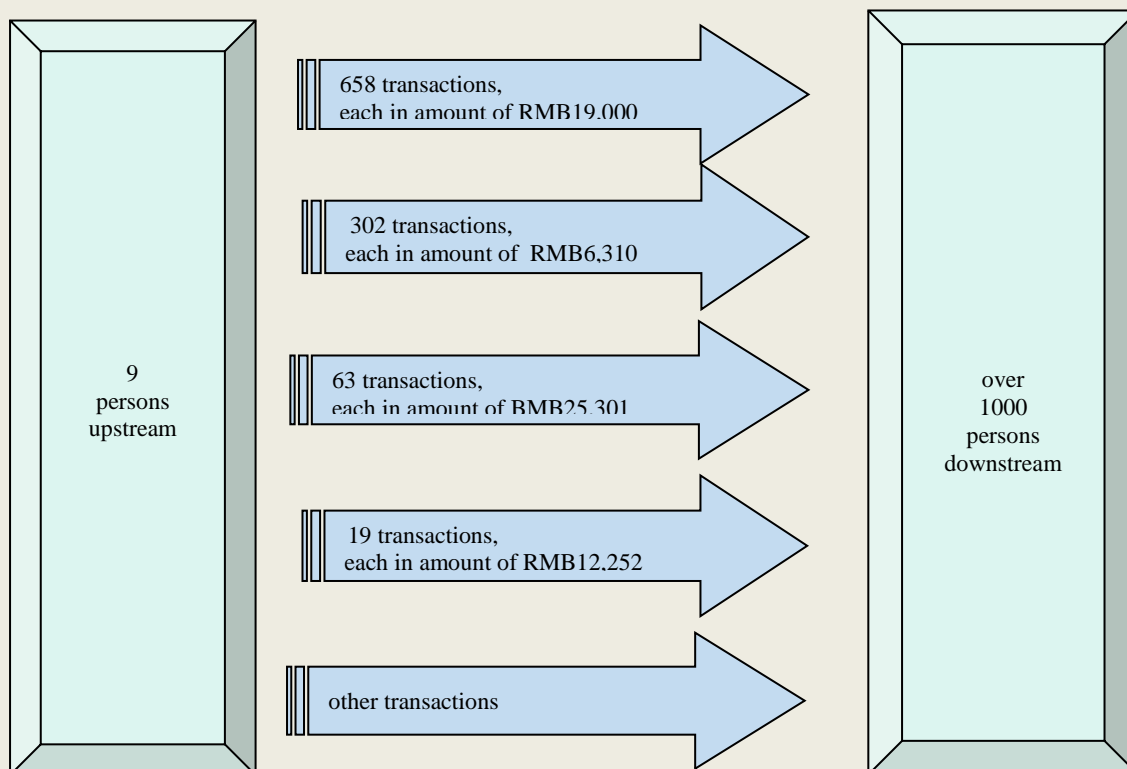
9
persons
upstream

658 transactions,
each in amount of RMB19,000

302 transactions,
each in amount of RMB6,310

63 transactions,
each in amount of RMB25,301

19 transactions,
each in amount of RMB12,252

other transactions

over
1000
persons
downstream